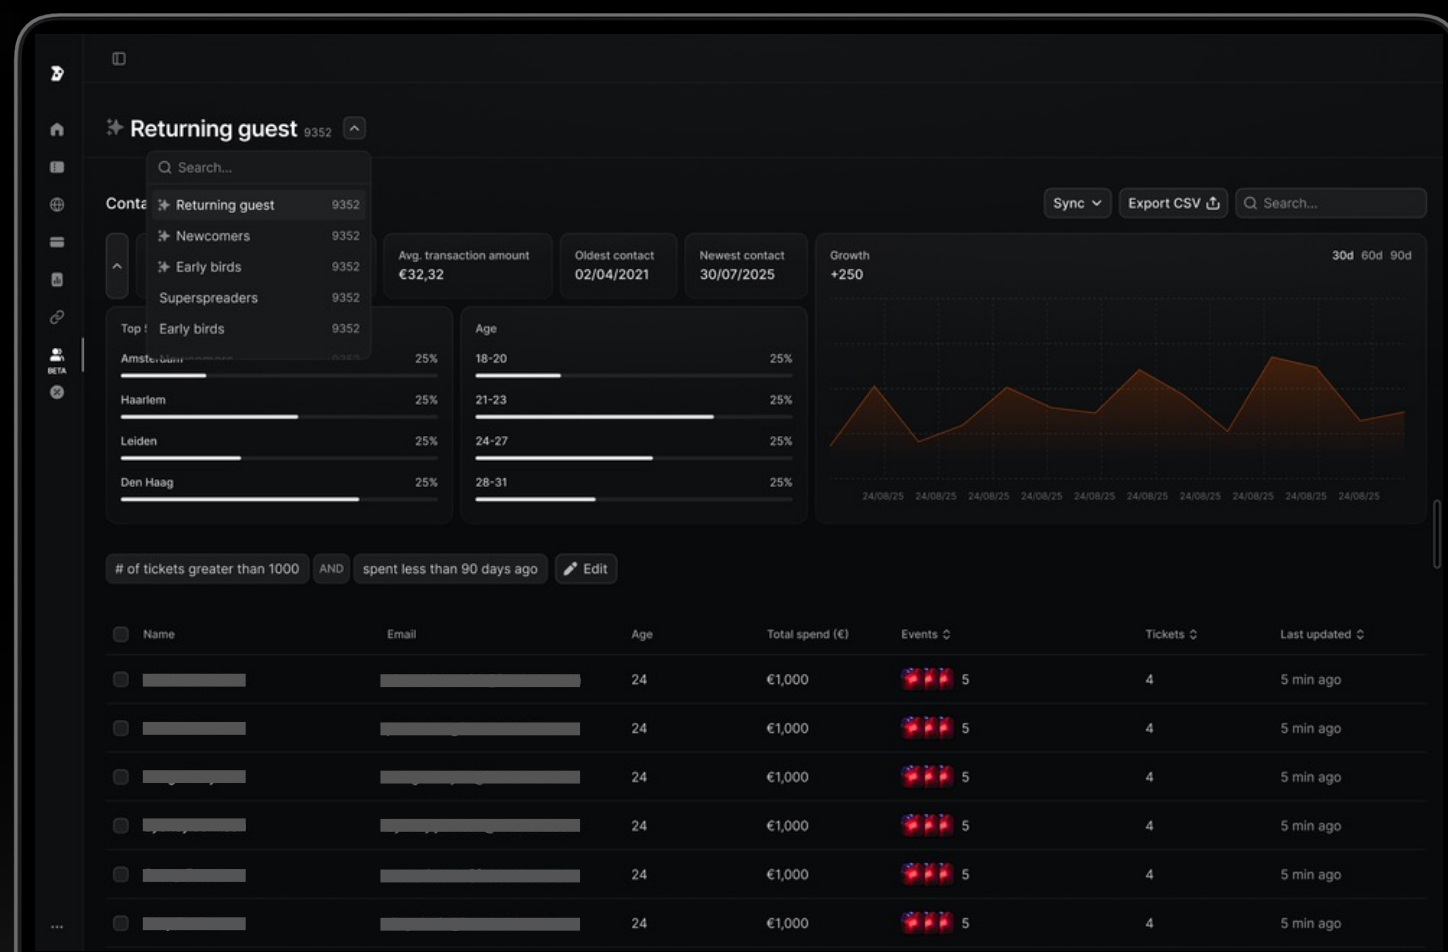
BETA

Returning guest 9352

Search...

| | |
|---|---|
| Returning guest | 9352 |
| Newcomers | 9352 |
| Early birds | 9352 |
| Superspreaders | 9352 |
| Early birds | 9352 |

Conta

Sync Export CSV Search...

Avg. transaction amount €32,32

Oldest contact 02/04/2021

Newest contact 30/07/2025

Growth +250

30d 60d 90d

Top

| | |
|---|---|
| Amsterdam | 25% |
| Haarlem | 25% |
| Leiden | 25% |
| Den Haag | 25% |

Age

| | |
|---|---|
| 18-20 | 25% |
| 21-23 | 25% |
| 24-27 | 25% |
| 28-31 | 25% |

24/08/25 24/08/25 24/08/25 24/08/25 24/08/25 24/08/25 24/08/25 24/08/25 24/08/25 24/08/25

# of tickets greater than 1000 AND spent less than 90 days ago Edit

| Name | Email | Age | Total spend (€) | Events | Tickets | Last updated |
|---|---|---|---|---|---|---|
| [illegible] | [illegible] | 24 | €1,000 | 5 | 4 | 5 min ago |
| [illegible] | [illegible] | 24 | €1,000 | 5 | 4 | 5 min ago |
| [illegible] | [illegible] | 24 | €1,000 | 5 | 4 | 5 min ago |
| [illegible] | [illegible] | 24 | €1,000 | 5 | 4 | 5 min ago |
| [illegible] | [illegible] | 24 | €1,000 | 5 | 4 | 5 min ago |
| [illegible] | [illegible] | 24 | €1,000 | 5 | 4 | 5 min ago |

...